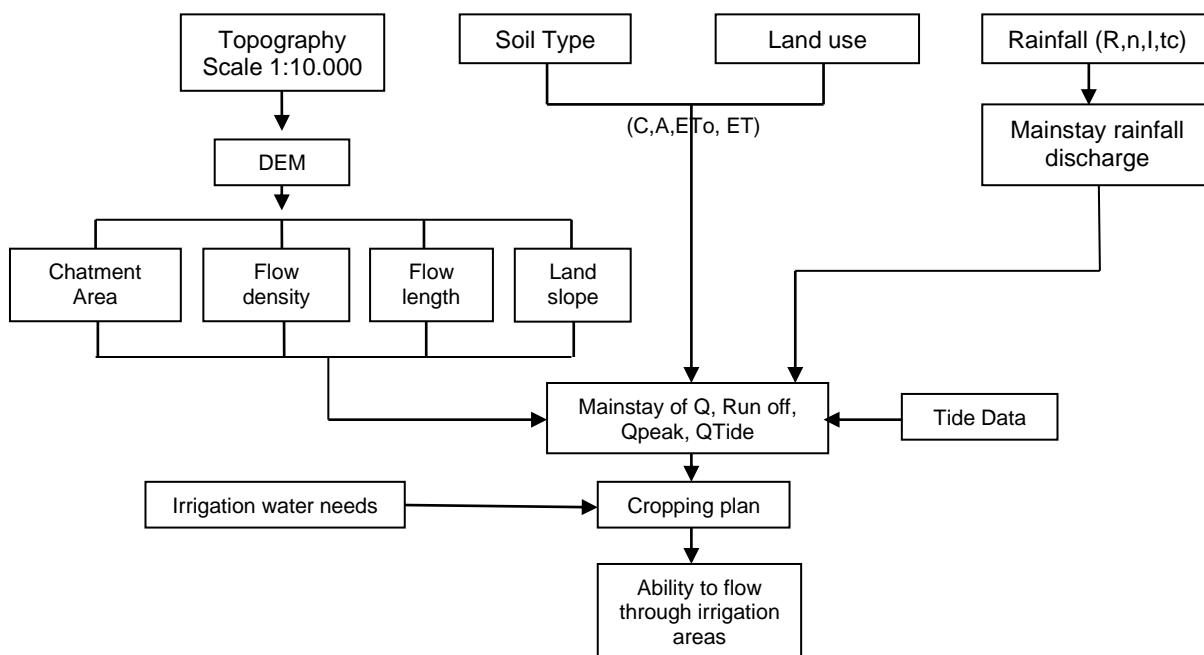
Topography Scale 1:10.000

Soil Type

Land use

Rainfall (R,n,I,tc)

(C,A,ETo, ET)

DEM

Mainstay rainfall discharge

Chatment Area

Flow density

Flow length

Land slope

Mainstay of Q, Run off, Qpeak, QTide

Tide Data

Irrigation water needs

Cropping plan

Ability to flow through irrigation areas